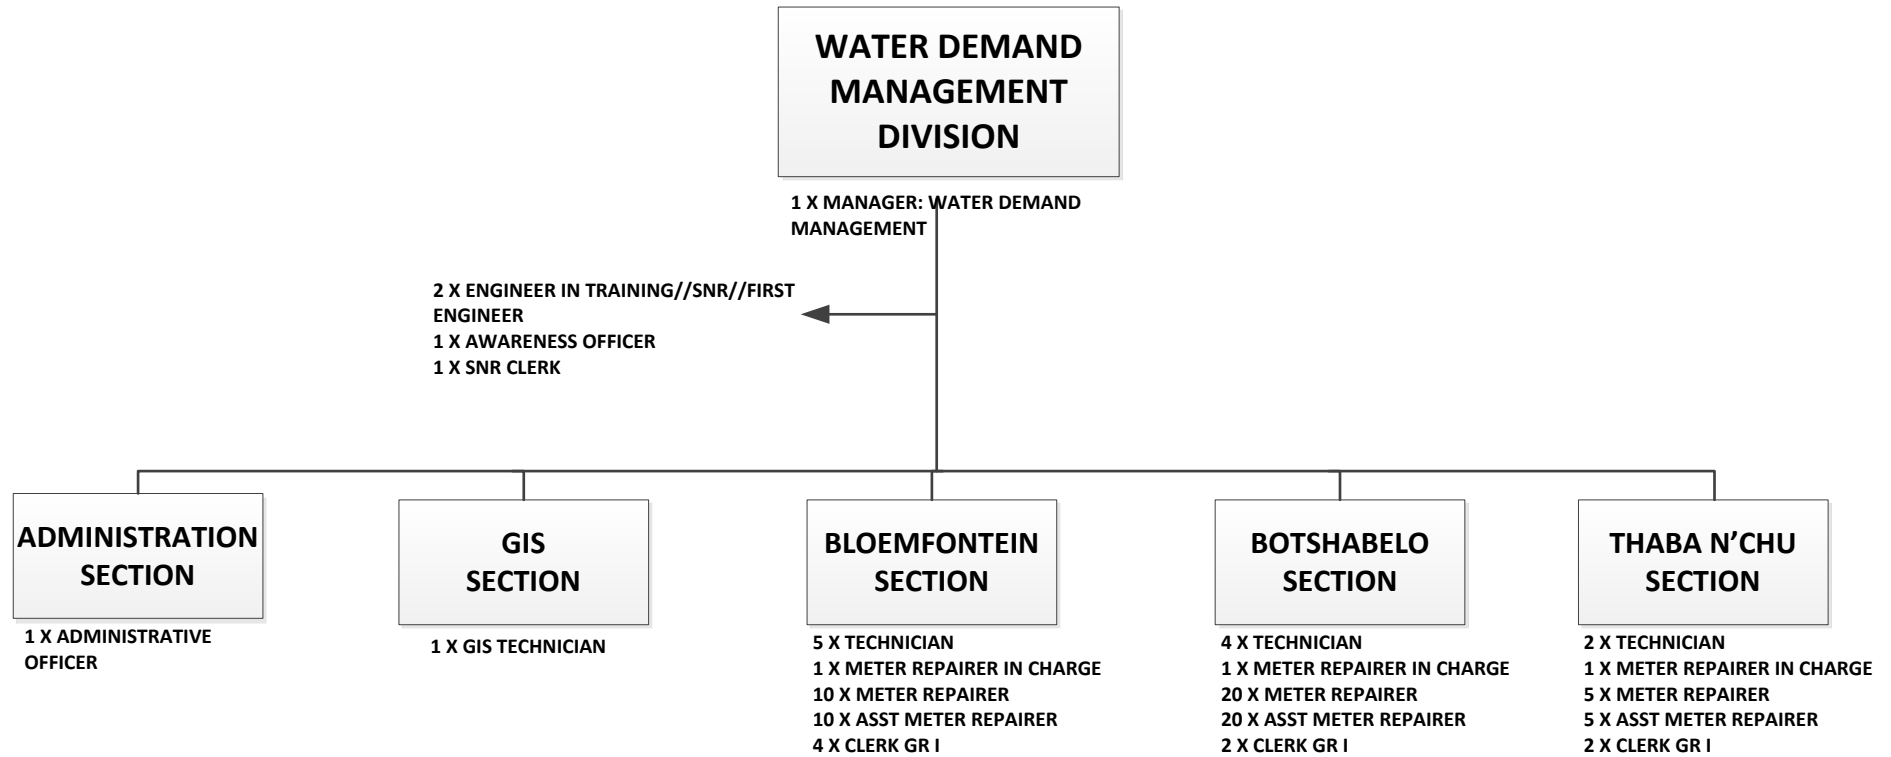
WATER DEMAND MANAGEMENT DIVISION

1 X MANAGER: WATER DEMAND MANAGEMENT

2 X ENGINEER IN TRAINING//SNR//FIRST ENGINEER
1 X AWARENESS OFFICER
1 X SNR CLERK

ADMINISTRATION SECTION

1 X ADMINISTRATIVE OFFICER

GIS SECTION

1 X GIS TECHNICIAN

BLOEMFONTEIN SECTION

5 X TECHNICIAN
1 X METER REPAIRER IN CHARGE
10 X METER REPAIRER
10 X ASST METER REPAIRER
4 X CLERK GR I

BOTSHABELO SECTION

4 X TECHNICIAN
1 X METER REPAIRER IN CHARGE
20 X METER REPAIRER
20 X ASST METER REPAIRER
2 X CLERK GR I

THABA N'CHU SECTION

2 X TECHNICIAN
1 X METER REPAIRER IN CHARGE
5 X METER REPAIRER
5 X ASST METER REPAIRER
2 X CLERK GR I